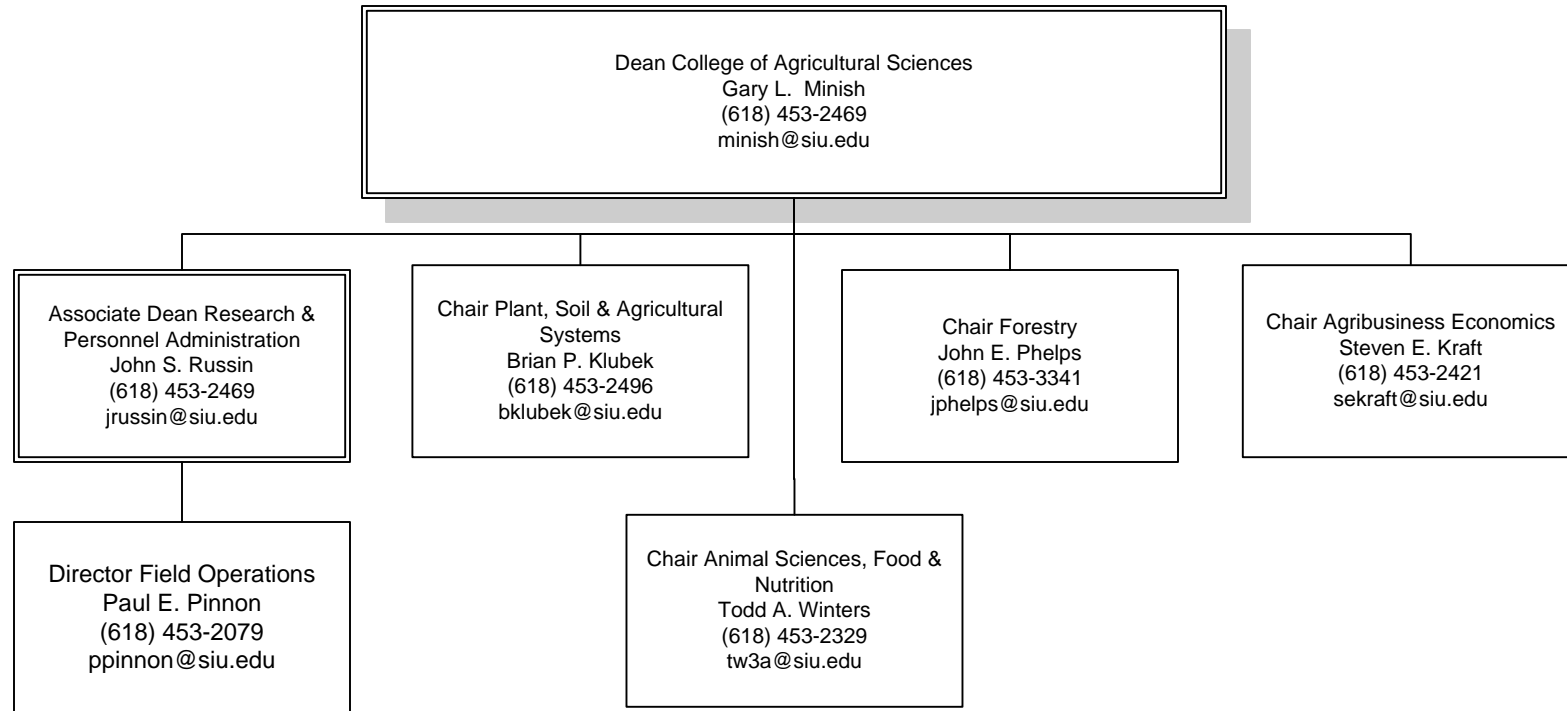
Dean College of Agricultural Sciences
Gary L. Minish
(618) 453-2469
minish@siu.edu

Associate Dean Research & Personnel Administration
John S. Russin
(618) 453-2469
jrussin@siu.edu

Chair Plant, Soil & Agricultural Systems
Brian P. Klubek
(618) 453-2496
bklubek@siu.edu

Chair Forestry
John E. Phelps
(618) 453-3341
jphelps@siu.edu

Chair Agribusiness Economics
Steven E. Kraft
(618) 453-2421
sekraft@siu.edu

Director Field Operations
Paul E. Pinnon
(618) 453-2079
ppinnon@siu.edu

Chair Animal Sciences, Food & Nutrition
Todd A. Winters
(618) 453-2329
tw3a@siu.edu